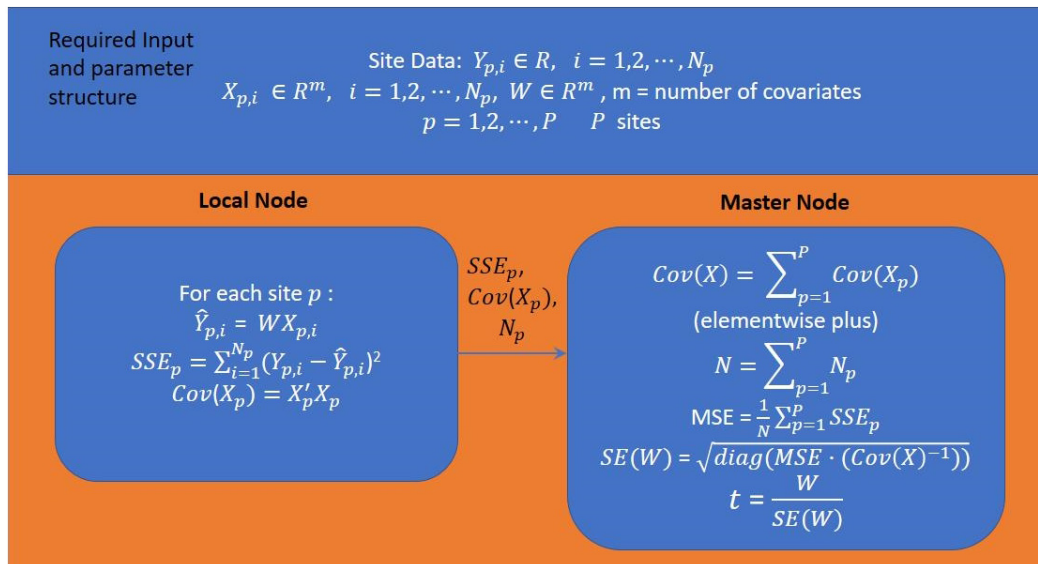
Required Input and parameter structure

Site Data: $Y_{p,i} \in R, \quad i = 1,2,\cdots,N_p$
$X_{p,i} \in R^m, \quad i = 1,2,\cdots,N_p, \; W \in R^m$ , m = number of covariates
$p = 1,2,\cdots,P \quad P$ sites

Local Node

For each site $p$ :
$\hat{Y}_{p,i} = WX_{p,i}$
$SSE_p = \sum_{i=1}^{N_p}(Y_{p,i} - \hat{Y}_{p,i})^2$
$Cov(X_p) = X_p' X_p$

$SSE_p$, $Cov(X_p)$, $N_p$

Master Node

$Cov(X) = \sum_{p=1}^{P} Cov(X_p)$
(elementwise plus)
$N = \sum_{p=1}^{P} N_p$
MSE = $\frac{1}{N}\sum_{p=1}^{P} SSE_p$
$SE(W) = \sqrt{diag(MSE \cdot (Cov(X)^{-1}))}$
$t = \frac{W}{SE(W)}$